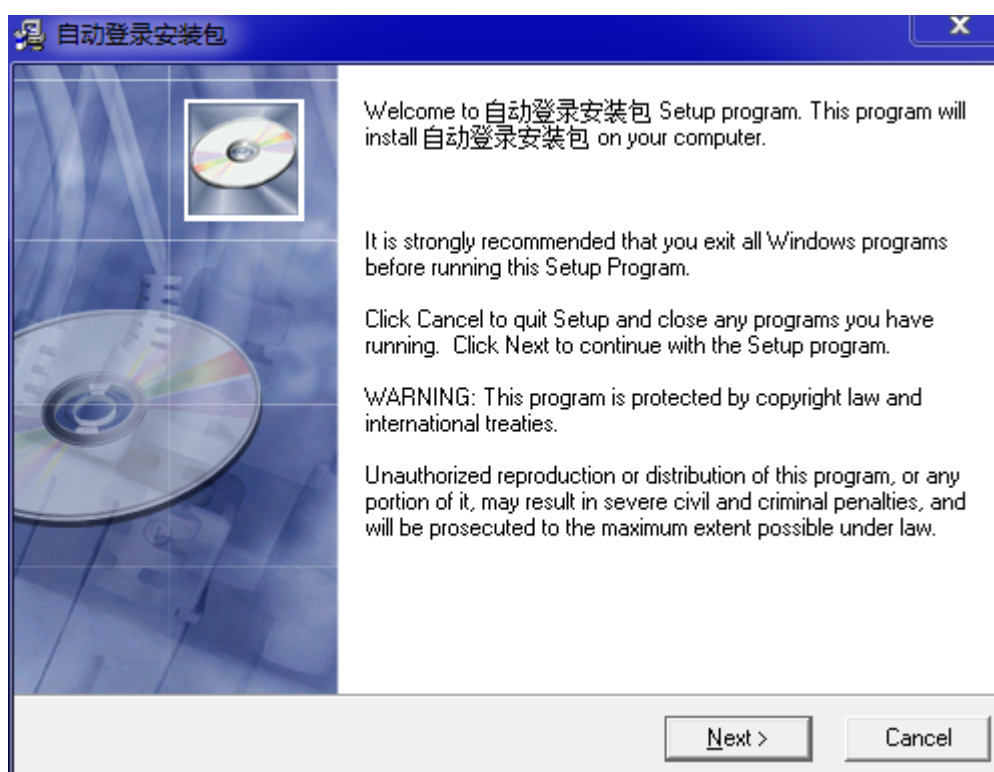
自动登录安装包

Welcome to 自动登录安装包 Setup program. This program will install 自动登录安装包 on your computer.

It is strongly recommended that you exit all Windows programs before running this Setup Program.

Click Cancel to quit Setup and close any programs you have running. Click Next to continue with the Setup program.

WARNING: This program is protected by copyright law and international treaties.

Unauthorized reproduction or distribution of this program, or any portion of it, may result in severe civil and criminal penalties, and will be prosecuted to the maximum extent possible under law.

Next >

Cancel